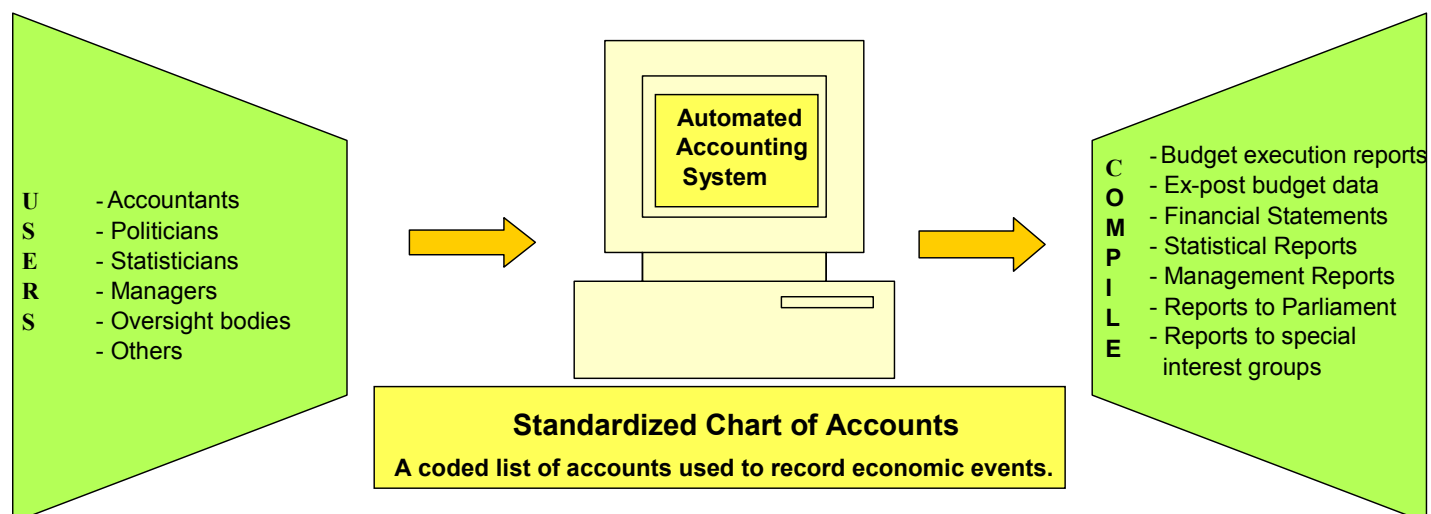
U
S
E
R
S

- Accountants
- Politicians
- Statisticians
- Managers
- Oversight bodies
- Others

Automated Accounting System

C
O
M
P
I
L
E

- Budget execution reports
- Ex-post budget data
- Financial Statements
- Statistical Reports
- Management Reports
- Reports to Parliament
- Reports to special interest groups

Standardized Chart of Accounts

A coded list of accounts used to record economic events.